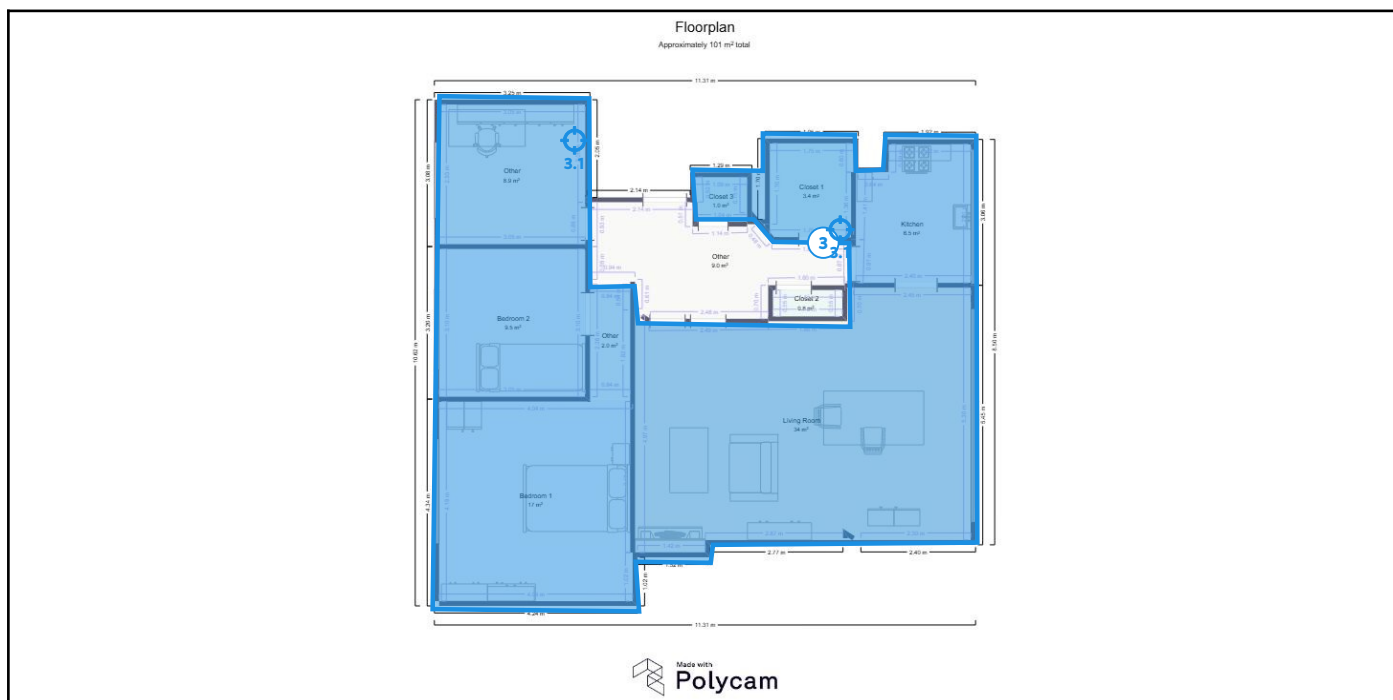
Floorplan

Approximately 101 m² total

11.37 m

3.25 m

1.29 m

1.92 m

1.39 m

3.1

Other
9.0 m²

2.14 m

Closet 3
1.0 m²

Closet 1
3.4 m²

Kitchen
8.3 m²

3

3.

Other
9.0 m²

Closet 2
0.8 m²

Bedroom 2
9.5 m²

Other
2.0 m²

Living Room
34 m²

Bedroom 1
17 m²

2.77 m

2.40 m

1.02 m

4.26 m

11.37 m

3.08 m

3.20 m

10.62 m

4.34 m

3.06 m

5.45 m

Made with
Polycam